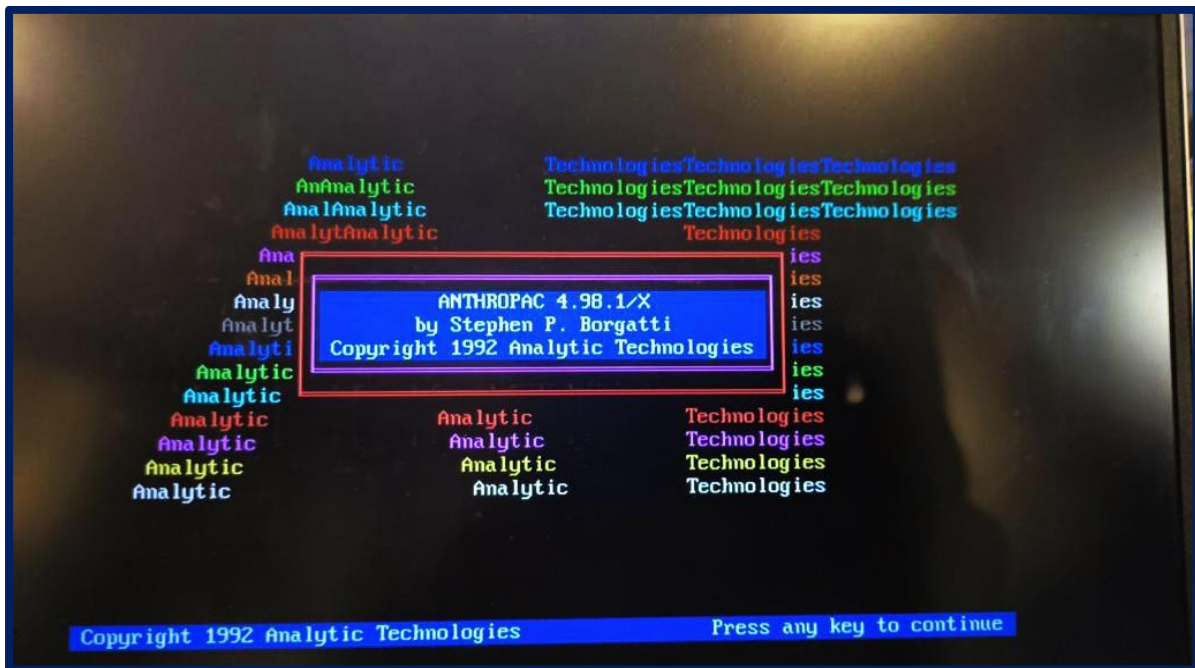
Analytic TechnologiesTechnologiesTechnologies
AnAnalytic TechnologiesTechnologiesTechnologies
AnalAnalytic TechnologiesTechnologiesTechnologies
AnalytAnalytic Technologies
Ana ies
Anal ies
Analy ies
Analyt ies
Analyti ies
Analytic ies
Analytic ies

ANTHROPAC 4.98.1/X
by Stephen P. Borgatti
Copyright 1992 Analytic Technologies

Analytic Analytic Technologies
Analytic Analytic Technologies
Analytic Analytic Technologies
Analytic Analytic Technologies

Copyright 1992 Analytic Technologies
Press any key to continue